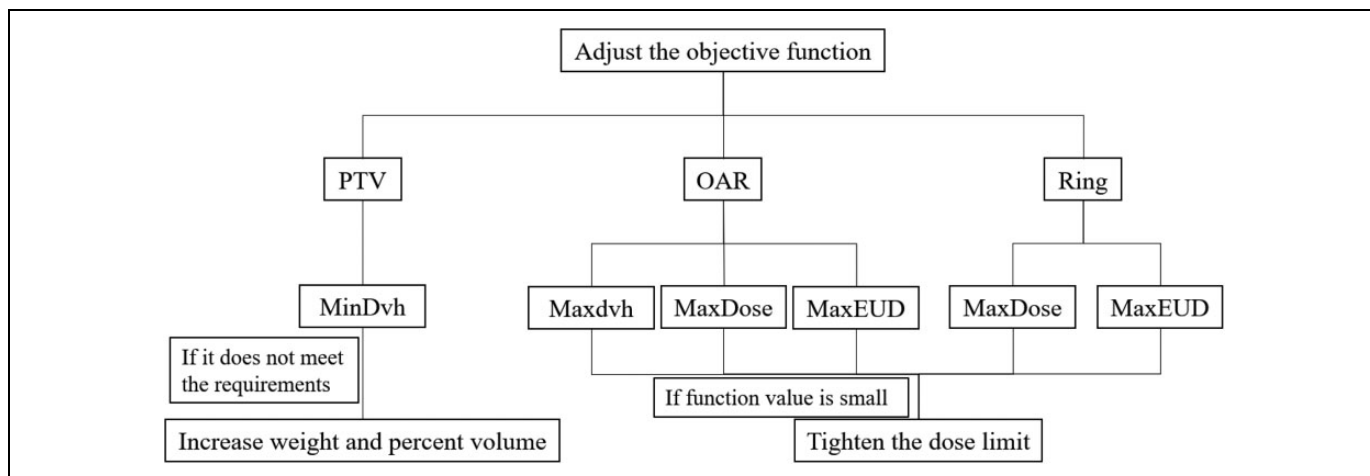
Adjust the objective function

PTV

OAR

Ring

MinDvh

Maxdvh

MaxDose

MaxEUD

MaxDose

MaxEUD

If it does not meet the requirements

If function value is small

Increase weight and percent volume

Tighten the dose limit